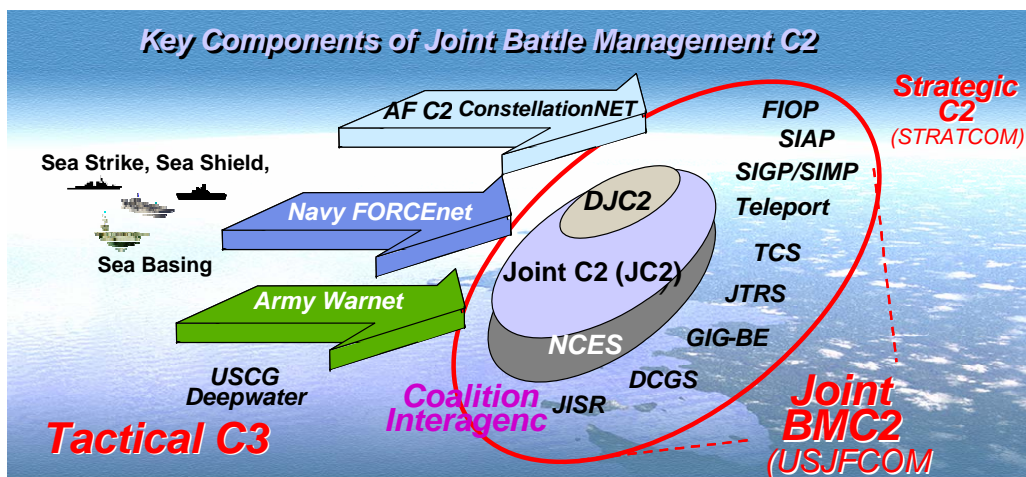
Key Components of Joint Battle Management C2

AF C2 ConstellationNET

Strategic C2 (STRATCOM)

Sea Strike, Sea Shield,

Sea Basing

Navy FORCEnet

Army Warnet

USCG Deepwater

DJC2

Joint C2 (JC2)

NCES

FIOP

SIAP

SIGP/SIMP

Teleport

TCS

JTRS

GIG-BE

DCGS

JISR

Coalition Interagenc

Joint BMC2 (USJFCOM

Tactical C3